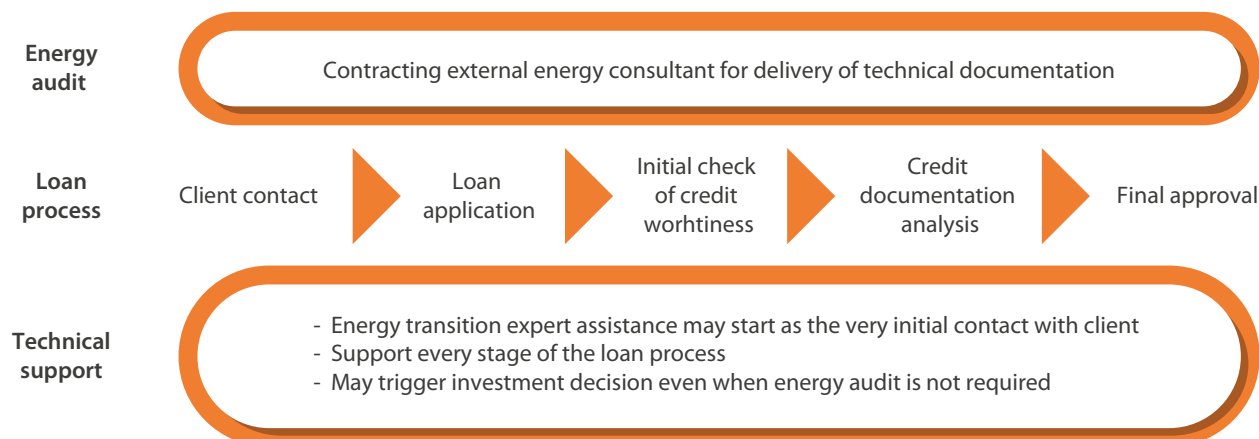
Energy audit

Contracting external energy consultant for delivery of technical documentation

Loan process

Client contact

Loan application

Initial check of credit worhtiness

Credit documentation analysis

Final approval

Technical support

- Energy transition expert assistance may start as the very initial contact with client
- Support every stage of the loan process
- May trigger investment decision even when energy audit is not required